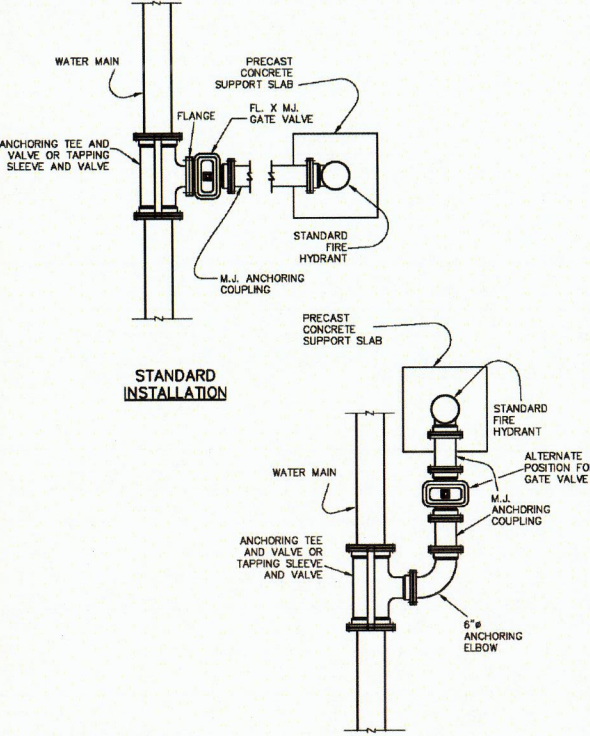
WATER MAIN

PRECAST CONCRETE SUPPORT SLAB

FLANGE

FL. X MJ. GATE VALVE

ANCHORING TEE AND VALVE OR TAPPING SLEEVE AND VALVE

STANDARD FIRE HYDRANT

M.J. ANCHORING COUPLING

STANDARD INSTALLATION

PRECAST CONCRETE SUPPORT SLAB

STANDARD FIRE HYDRANT

ALTERNATE POSITION FO GATE VALVE

WATER MAIN

M.J. ANCHORING COUPLING

ANCHORING TEE AND VALVE OR TAPPING SLEEVE AND VALVE

6"ø ANCHORING ELBOW